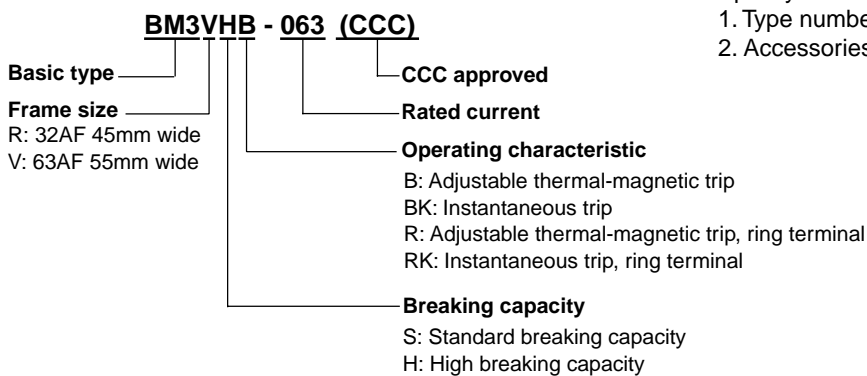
BM3VHB - 063 (CCC)

1. Type numbe

2. Accessories

Basic type

Frame size
R: 32AF 45mm wide
V: 63AF 55mm wide

CCC approved

Rated current

Operating characteristic
B: Adjustable thermal-magnetic trip
BK: Instantaneous trip
R: Adjustable thermal-magnetic trip, ring terminal
RK: Instantaneous trip, ring terminal

Breaking capacity
S: Standard breaking capacity
H: High breaking capacity